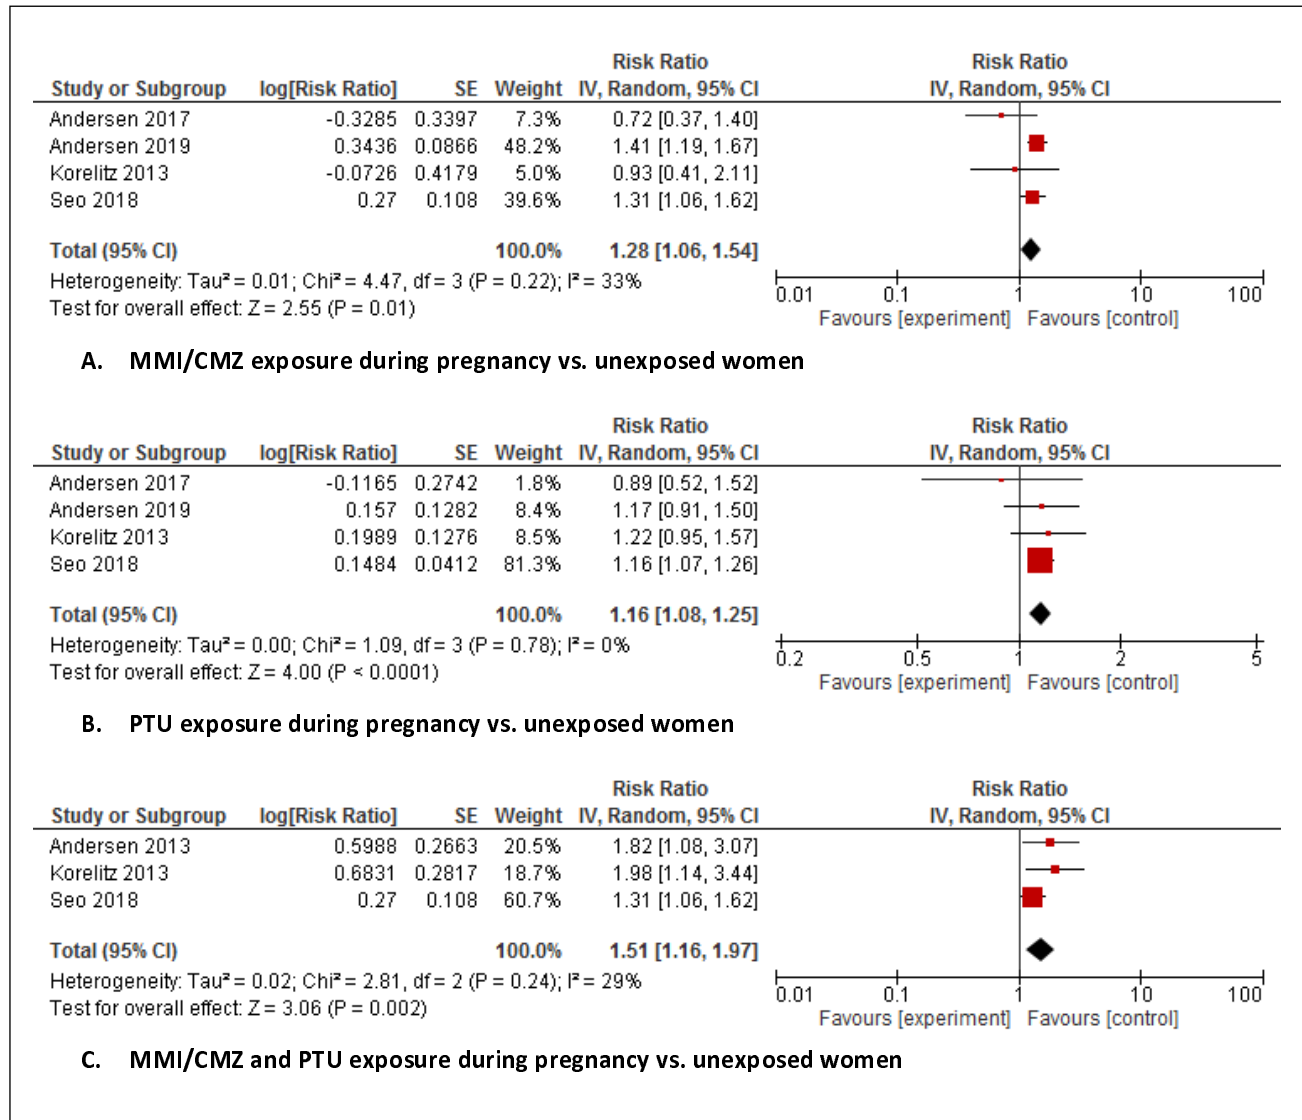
| Study or Subgroup | log[Risk Ratio] | SE | Weight | Risk Ratio IV, Random, 95% CI |
|---|---|---|---|---|
| Andersen 2017 | -0.3285 | 0.3397 | 7.3% | 0.72 [0.37, 1.40] |
| Andersen 2019 | 0.3436 | 0.0866 | 48.2% | 1.41 [1.19, 1.67] |
| Korelitz 2013 | -0.0726 | 0.4179 | 5.0% | 0.93 [0.41, 2.11] |
| Seo 2018 | 0.27 | 0.108 | 39.6% | 1.31 [1.06, 1.62] |
| Total (95% CI) | | | 100.0% | 1.28 [1.06, 1.54] |

Heterogeneity: Tau² = 0.01; Chi² = 4.47, df = 3 (P = 0.22); I² = 33%
Test for overall effect: Z = 2.55 (P = 0.01)

Risk Ratio
IV, Random, 95% CI
0.01 0.1 1 10 100
Favours [experiment] Favours [control]

A. MMI/CMZ exposure during pregnancy vs. unexposed women

| Study or Subgroup | log[Risk Ratio] | SE | Weight | Risk Ratio IV, Random, 95% CI |
|---|---|---|---|---|
| Andersen 2017 | -0.1165 | 0.2742 | 1.8% | 0.89 [0.52, 1.52] |
| Andersen 2019 | 0.157 | 0.1282 | 8.4% | 1.17 [0.91, 1.50] |
| Korelitz 2013 | 0.1989 | 0.1276 | 8.5% | 1.22 [0.95, 1.57] |
| Seo 2018 | 0.1484 | 0.0412 | 81.3% | 1.16 [1.07, 1.26] |
| Total (95% CI) | | | 100.0% | 1.16 [1.08, 1.25] |

Heterogeneity: Tau² = 0.00; Chi² = 1.09, df = 3 (P = 0.78); I² = 0%
Test for overall effect: Z = 4.00 (P < 0.0001)

Risk Ratio
IV, Random, 95% CI
0.2 0.5 1 2 5
Favours [experiment] Favours [control]

B. PTU exposure during pregnancy vs. unexposed women

| Study or Subgroup | log[Risk Ratio] | SE | Weight | Risk Ratio IV, Random, 95% CI |
|---|---|---|---|---|
| Andersen 2013 | 0.5988 | 0.2663 | 20.5% | 1.82 [1.08, 3.07] |
| Korelitz 2013 | 0.6831 | 0.2817 | 18.7% | 1.98 [1.14, 3.44] |
| Seo 2018 | 0.27 | 0.108 | 60.7% | 1.31 [1.06, 1.62] |
| Total (95% CI) | | | 100.0% | 1.51 [1.16, 1.97] |

Heterogeneity: Tau² = 0.02; Chi² = 2.81, df = 2 (P = 0.24); I² = 29%
Test for overall effect: Z = 3.06 (P = 0.002)

Risk Ratio
IV, Random, 95% CI
0.01 0.1 1 10 100
Favours [experiment] Favours [control]

C. MMI/CMZ and PTU exposure during pregnancy vs. unexposed women